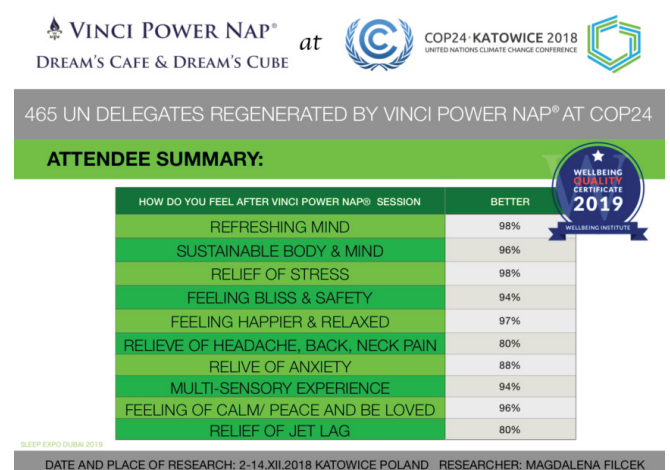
VINCI POWER NAP®
DREAM'S CAFE & DREAM'S CUBE

at

COP24·KATOWICE 2018
UNITED NATIONS CLIMATE CHANGE CONFERENCE

465 UN DELEGATES REGENERATED BY VINCI POWER NAP® AT COP24

ATTENDEE SUMMARY:

WELLBEING QUALITY CERTIFICATE 2019
WELLBEING INSTITUTE

| HOW DO YOU FEEL AFTER VINCI POWER NAP® SESSION | BETTER |
|---|---|
| REFRESHING MIND | 98% |
| SUSTAINABLE BODY & MIND | 96% |
| RELIEF OF STRESS | 98% |
| FEELING BLISS & SAFETY | 94% |
| FEELING HAPPIER & RELAXED | 97% |
| RELIEVE OF HEADACHE, BACK, NECK PAIN | 80% |
| RELIVE OF ANXIETY | 88% |
| MULTI-SENSORY EXPERIENCE | 94% |
| FEELING OF CALM/ PEACE AND BE LOVED | 96% |
| RELIEF OF JET LAG | 80% |

SLEEP EXPO DUBAI 2019

DATE AND PLACE OF RESEARCH: 2-14.XII.2018 KATOWICE POLAND RESEARCHER: MAGDALENA FILCEK